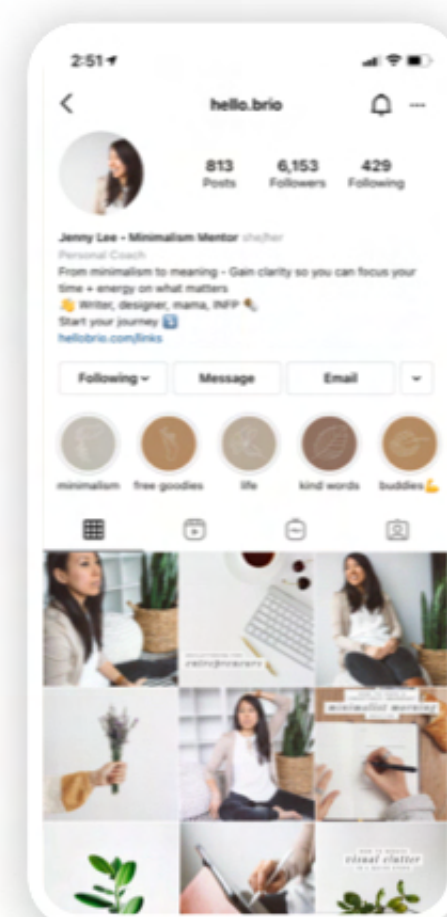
2:51

hello.brio

813 Posts
6,153 Followers
429 Following

Jenny Lee - Minimalism Mentor she/her
Personal Coach
From minimalism to meaning - Gain clarity so you can focus your time + energy on what matters
👋 Writer, designer, mama, INFP ✎
Start your journey ⤵️
hellobrio.com/links

Following ⌄
Message
Email

minimalism
free goodies
life
kind words
buddies💪

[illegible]
minimalist morning
visual clutter